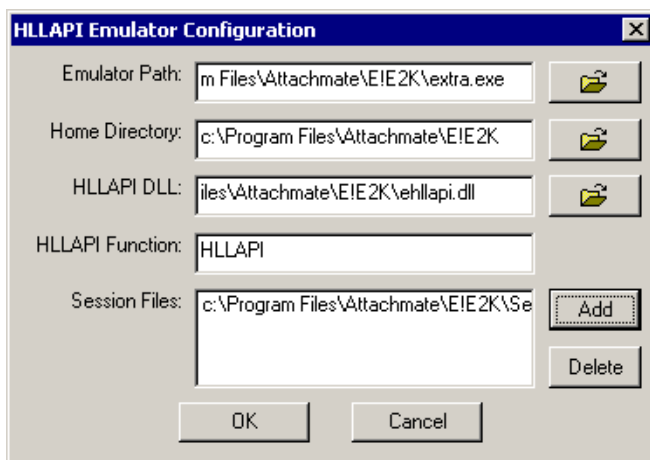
HLLAPI Emulator Configuration

Emulator Path: m Files\Attachmate\E!E2K\extra.exe

Home Directory: c:\Program Files\Attachmate\E!E2K

HLLAPI DLL: iles\Attachmate\E!E2K\ehllapi.dll

HLLAPI Function: HLLAPI

Session Files: c:\Program Files\Attachmate\E!E2K\Se

Add

Delete

OK

Cancel